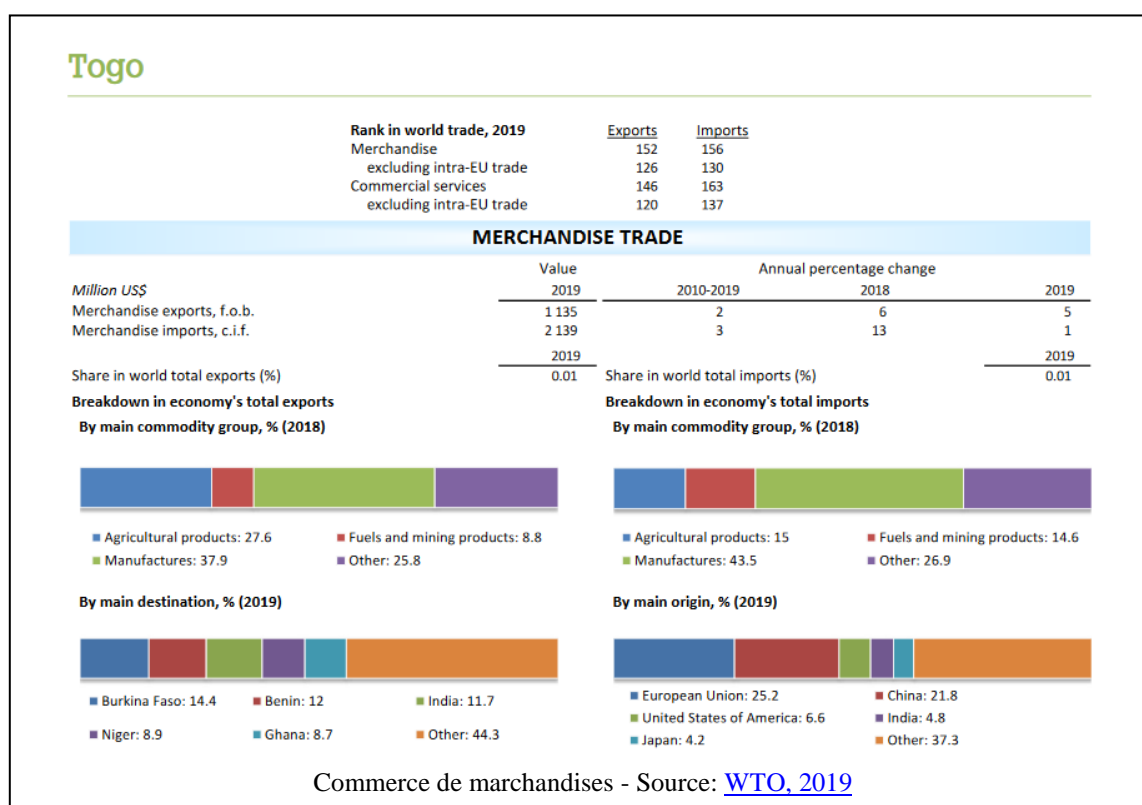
Togo

| Rank in world trade, 2019 | Exports | Imports |
|---|---|---|
| Merchandise | 152 | 156 |
| excluding intra-EU trade | 126 | 130 |
| Commercial services | 146 | 163 |
| excluding intra-EU trade | 120 | 137 |

MERCHANDISE TRADE

| Million US$ | Value 2019 | Annual percentage change 2010-2019 | 2018 | 2019 |
|---|---|---|---|---|
| Merchandise exports, f.o.b. | 1 135 | 2 | 6 | 5 |
| Merchandise imports, c.i.f. | 2 139 | 3 | 13 | 1 |

| | 2019 | | 2019 |
|---|---|---|---|
| Share in world total exports (%) | 0.01 | Share in world total imports (%) | 0.01 |

Breakdown in economy's total exports

By main commodity group, % (2018)

Agricultural products: 27.6
Fuels and mining products: 8.8
Manufactures: 37.9
Other: 25.8

By main destination, % (2019)

Burkina Faso: 14.4
Benin: 12
India: 11.7
Niger: 8.9
Ghana: 8.7
Other: 44.3

Breakdown in economy's total imports

By main commodity group, % (2018)

Agricultural products: 15
Fuels and mining products: 14.6
Manufactures: 43.5
Other: 26.9

By main origin, % (2019)

European Union: 25.2
China: 21.8
United States of America: 6.6
India: 4.8
Japan: 4.2
Other: 37.3

Commerce de marchandises - Source: WTO, 2019